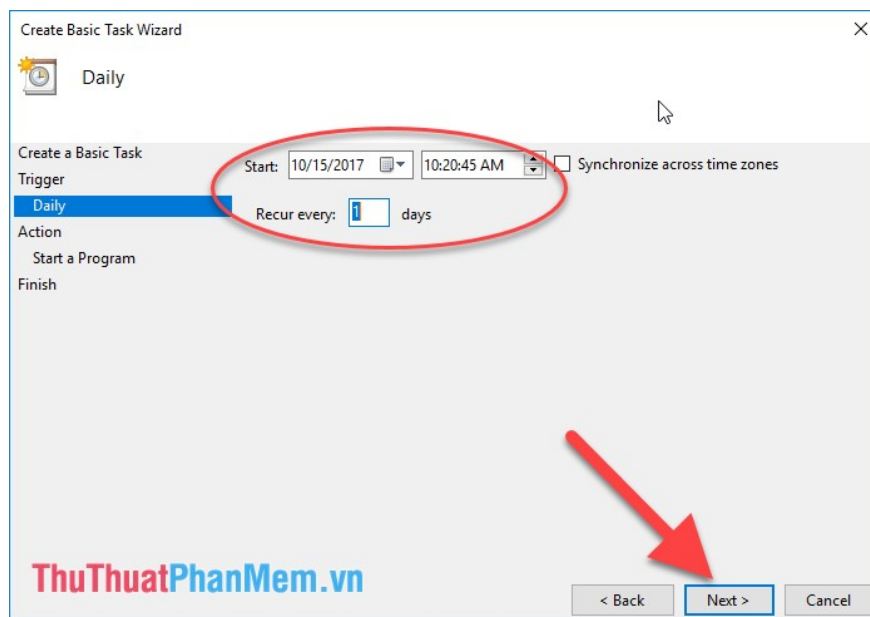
Create Basic Task Wizard

Daily

Create a Basic Task
Trigger
Daily
Action
Start a Program
Finish

Start: 10/15/2017 10:20:45 AM Synchronize across time zones

Recur every: 1 days

ThuThuatPhanMem.vn

< Back Next > Cancel